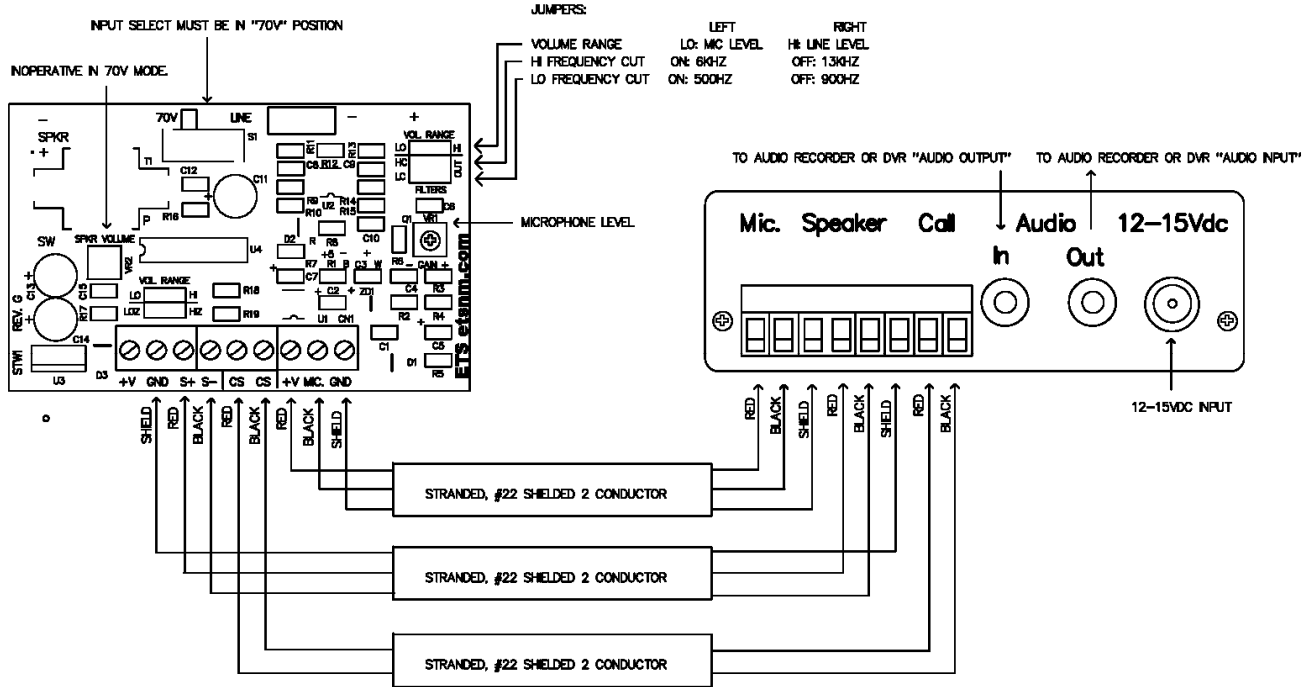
INPUT SELECT MUST BE IN "70V" POSITION

INOPERATIVE IN 70V MODE.

JUMPERS:

| | LEFT | RIGHT |
|---|---|---|
| VOLUME RANGE | LO: MIC LEVEL | HI: LINE LEVEL |
| HI FREQUENCY CUT | ON: 6KHZ | OFF: 13KHZ |
| LO FREQUENCY CUT | ON: 500HZ | OFF: 900HZ |

70V LINE S1 − +
SPKR − +
T1 C12 C11 P R16
R11 R13 C8 R12 C9
VOL. RANGE LO HI HC LC OUT
FILTERS C6
R9 U2 R14 R10 R15
Q1 VR1
MICROPHONE LEVEL
SW SPKR VOLUME VR2 U4
D2 R R8 R7 R1 B +5 − + C7 C3 W C10
R6 − GAIN +
C13 REV. G C15 R17 C14
VOL. RANGE LO HI LOZ HZ
R18 R19
C2 ZD1 C4 R3
U1 CN1
R2 R4 C1 C5 D1 R5
STW1 U3 D3
+V GND S+ S− CS CS +V MIC. GND
ETS etsnm.com

TO AUDIO RECORDER OR DVR "AUDIO OUTPUT"
TO AUDIO RECORDER OR DVR "AUDIO INPUT"

Mic. Speaker Call Audio 12−15Vdc
In Out

12−15VDC INPUT

SHIELD RED BLACK RED BLACK RED BLACK SHIELD

RED BLACK SHIELD RED BLACK SHIELD RED BLACK

STRANDED, #22 SHIELDED 2 CONDUCTOR

STRANDED, #22 SHIELDED 2 CONDUCTOR

STRANDED, #22 SHIELDED 2 CONDUCTOR